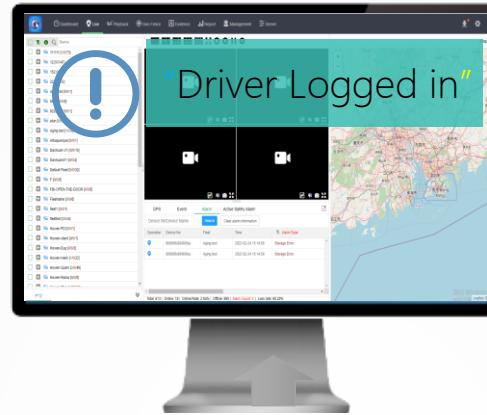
"Driver Logged in"

Dashboard
Live
Playback
Search
Evidence
Report
Management
Server

GPS
Event
Alarm
Active Safety Alarm

Search
Clear alarm information

Operation
Device No
Fleet
Time
Alarm Type

Aging test
2022-02-14 15:14:58
Storage Error

Aging test
2022-02-14 15:14:58
Storage Error

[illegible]